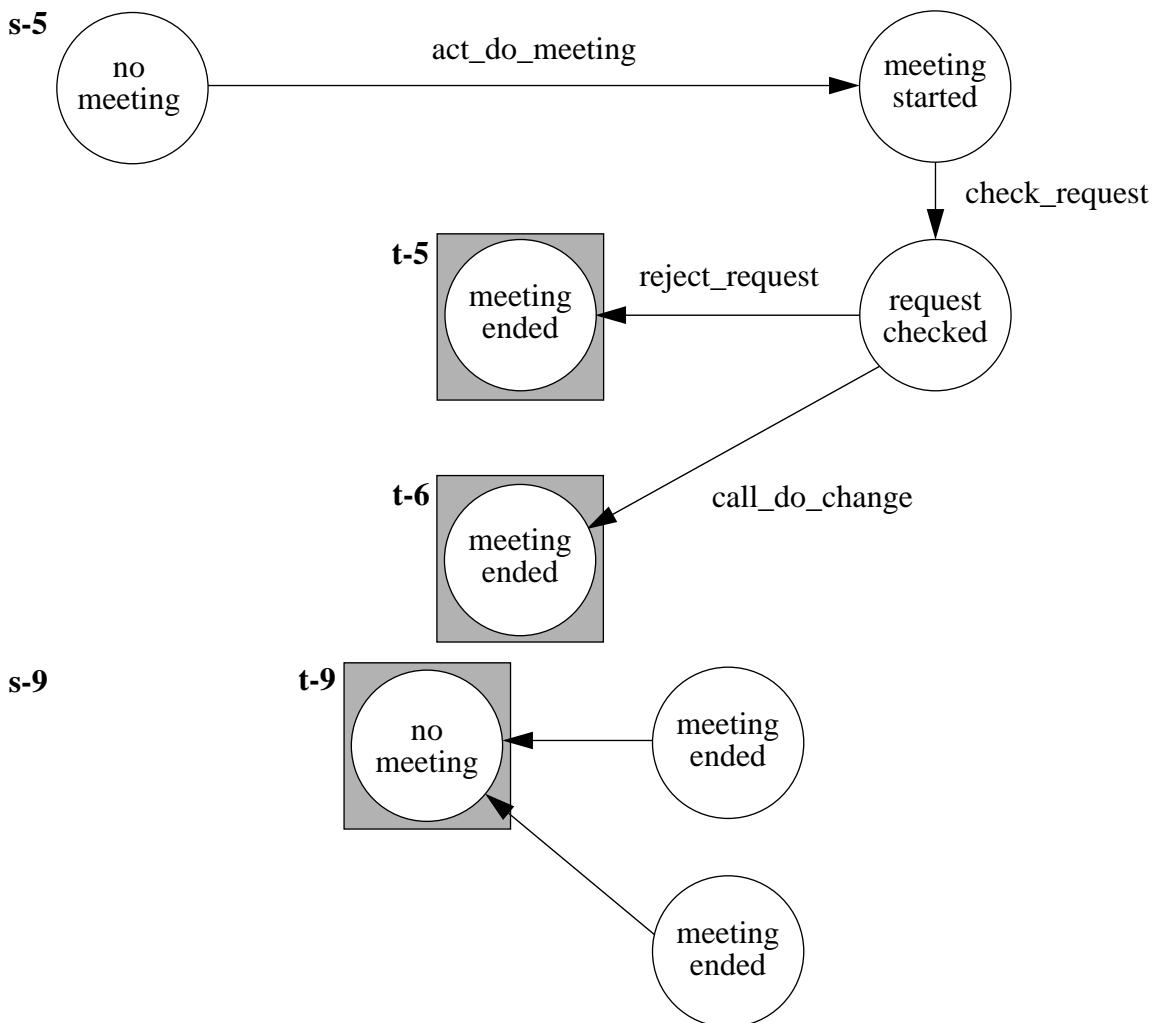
s-5

no meeting

act_do_meeting

meeting started

check_request

t-5

meeting ended

reject_request

request checked

t-6

meeting ended

call_do_change

s-9

t-9

no meeting

meeting ended

meeting ended